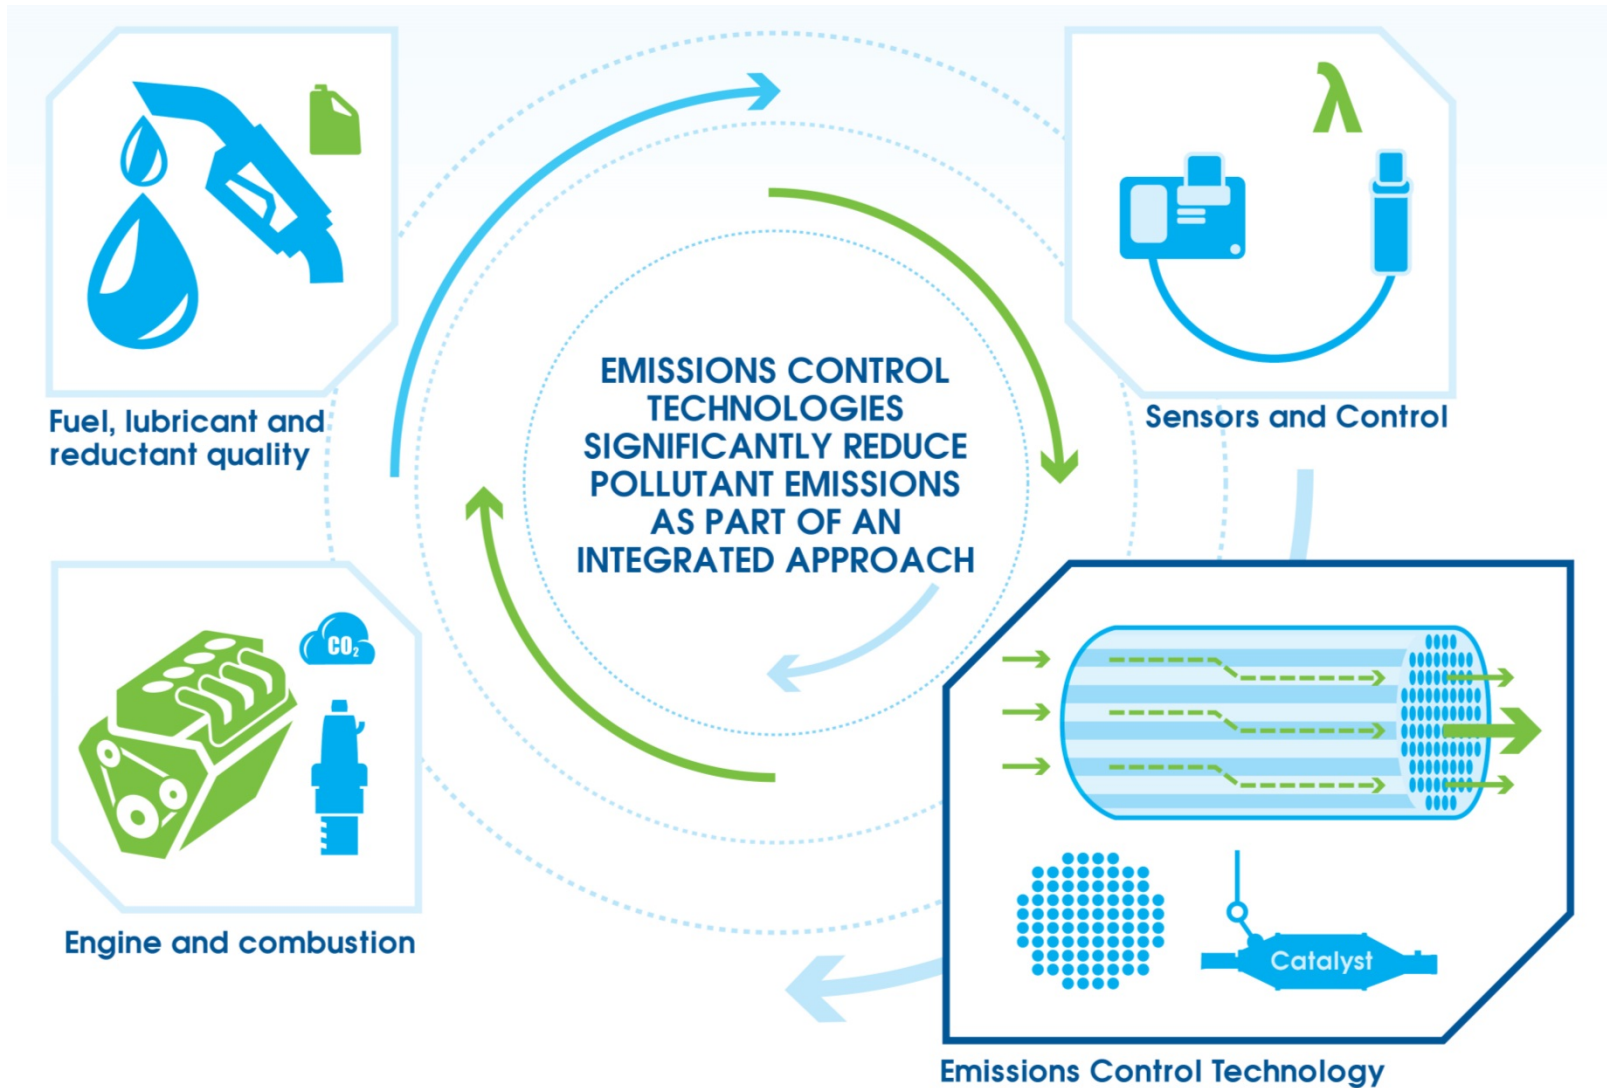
Fuel, lubricant and reductant quality

$\lambda$

Sensors and Control

EMISSIONS CONTROL TECHNOLOGIES SIGNIFICANTLY REDUCE POLLUTANT EMISSIONS AS PART OF AN INTEGRATED APPROACH

$CO_2$

Engine and combustion

Catalyst

Emissions Control Technology